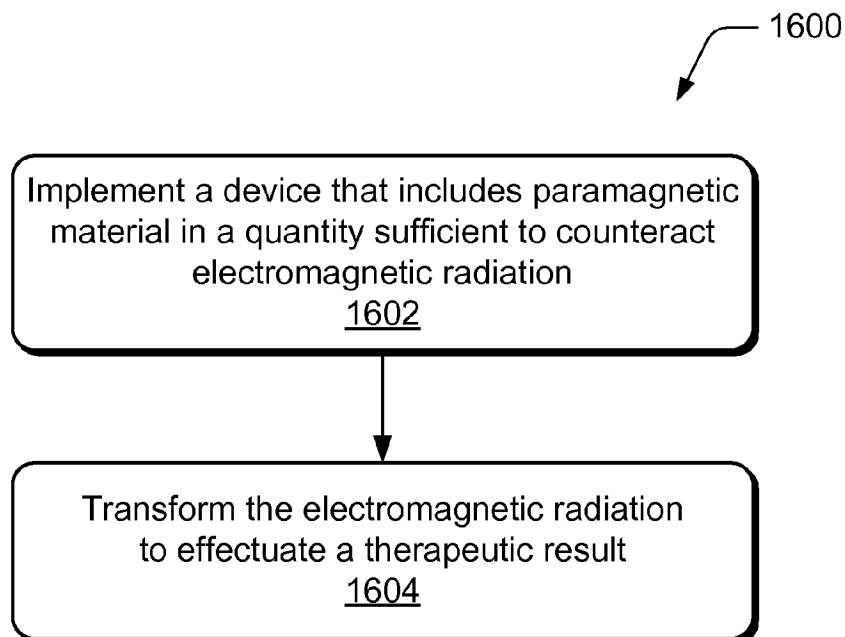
1600

Implement a device that includes paramagnetic material in a quantity sufficient to counteract electromagnetic radiation
1602

Transform the electromagnetic radiation to effectuate a therapeutic result
1604